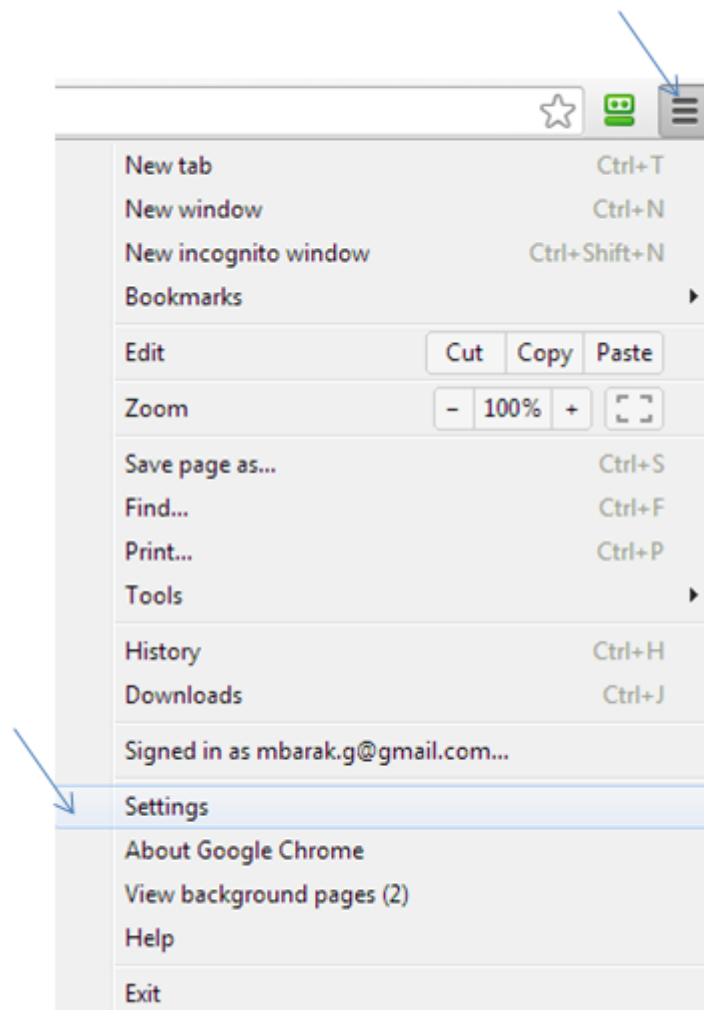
New tab Ctrl+T
New window Ctrl+N
New incognito window Ctrl+Shift+N
Bookmarks

Edit Cut Copy Paste

Zoom - 100% +

Save page as... Ctrl+S
Find... Ctrl+F
Print... Ctrl+P
Tools

History Ctrl+H
Downloads Ctrl+J

Signed in as mbarak.g@gmail.com...

Settings
About Google Chrome
View background pages (2)
Help

Exit